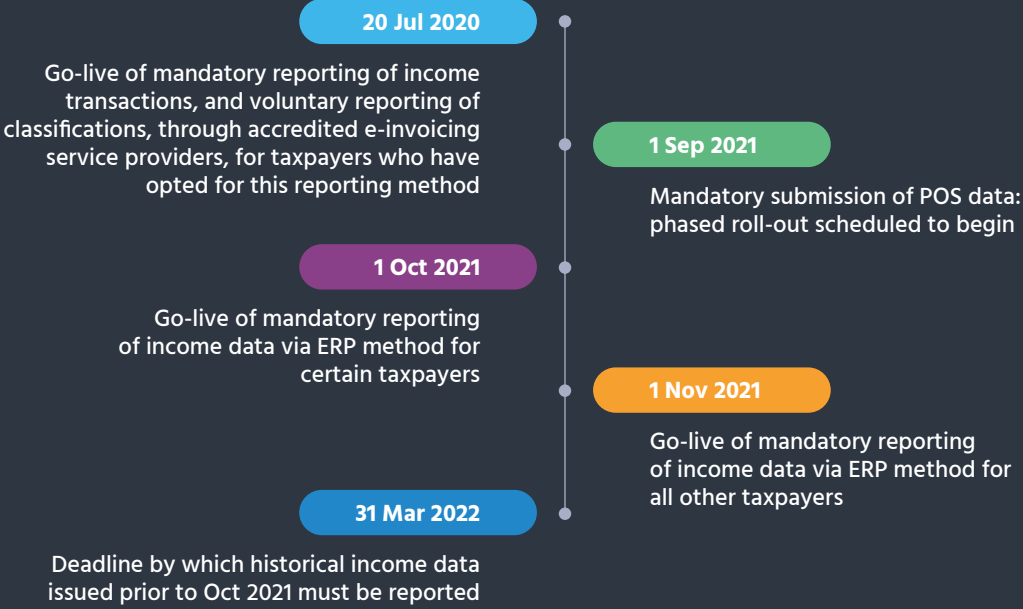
20 Jul 2020

Go-live of mandatory reporting of income transactions, and voluntary reporting of classifications, through accredited e-invoicing service providers, for taxpayers who have opted for this reporting method

1 Sep 2021

Mandatory submission of POS data: phased roll-out scheduled to begin

1 Oct 2021

Go-live of mandatory reporting of income data via ERP method for certain taxpayers

1 Nov 2021

Go-live of mandatory reporting of income data via ERP method for all other taxpayers

31 Mar 2022

Deadline by which historical income data issued prior to Oct 2021 must be reported